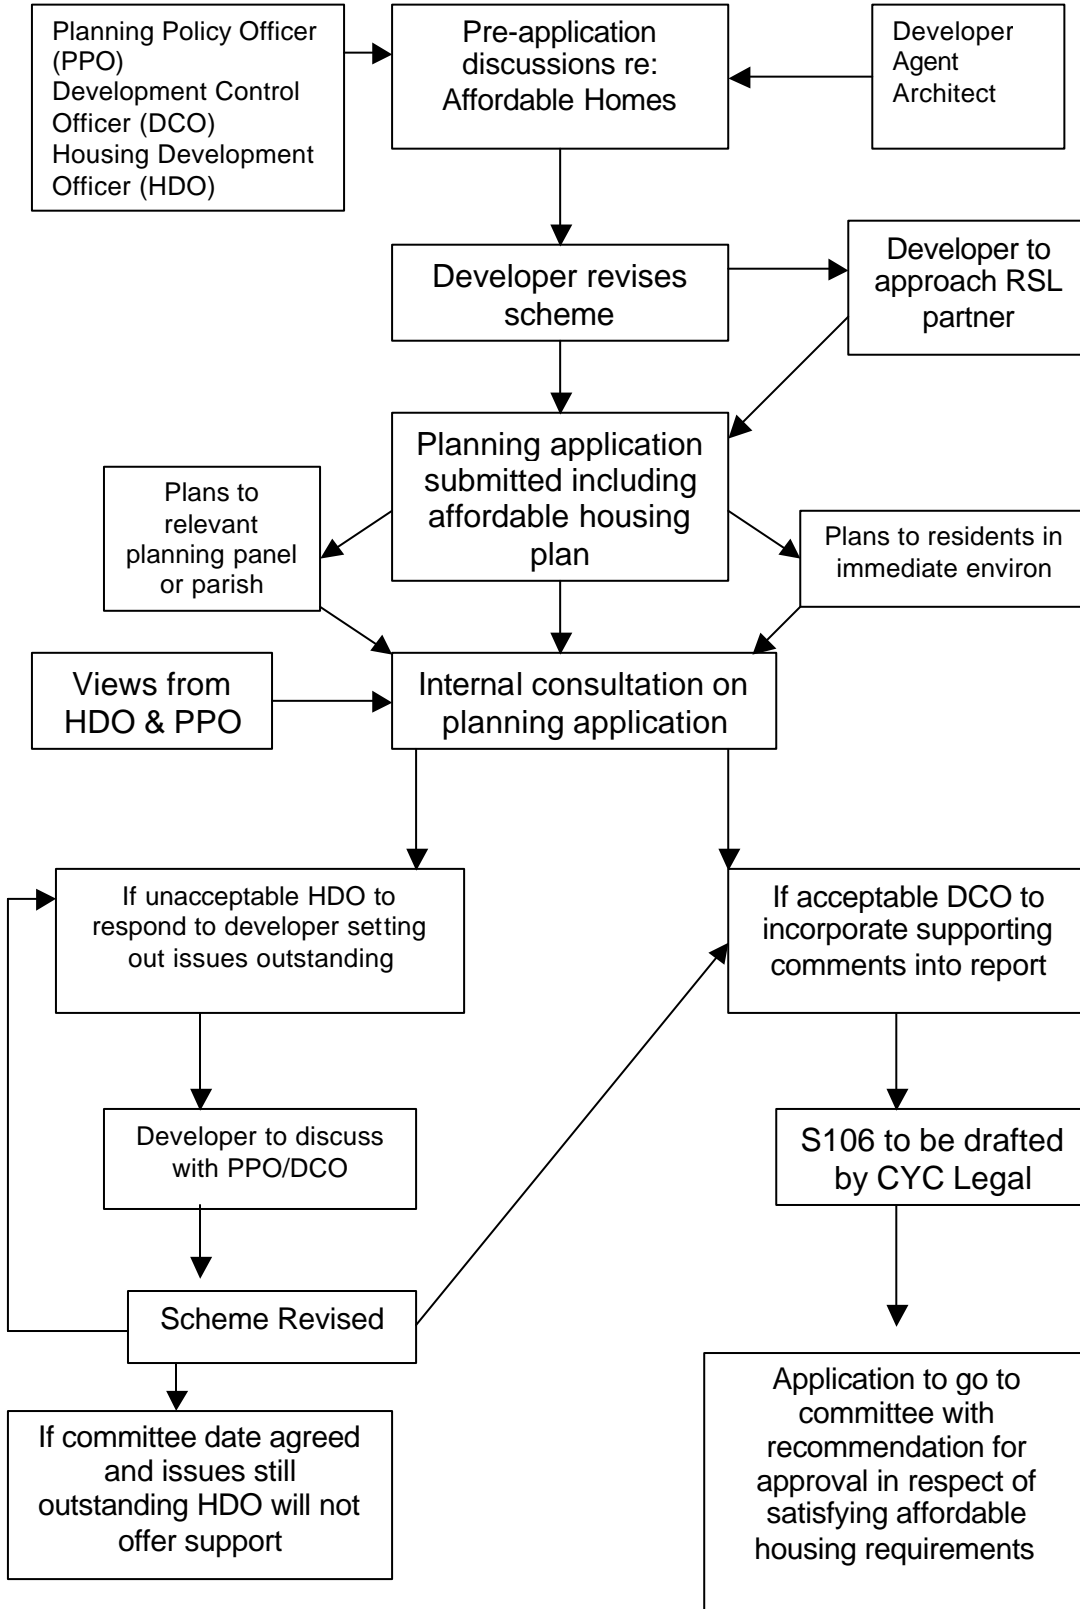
Planning Policy Officer (PPO)
Development Control Officer (DCO)
Housing Development Officer (HDO)

Pre-application discussions re: Affordable Homes

Developer
Agent
Architect

Developer revises scheme

Developer to approach RSL partner

Planning application submitted including affordable housing plan

Plans to relevant planning panel or parish

Plans to residents in immediate environ

Views from HDO & PPO

Internal consultation on planning application

If unacceptable HDO to respond to developer setting out issues outstanding

If acceptable DCO to incorporate supporting comments into report

Developer to discuss with PPO/DCO

S106 to be drafted by CYC Legal

Scheme Revised

If committee date agreed and issues still outstanding HDO will not offer support

Application to go to committee with recommendation for approval in respect of satisfying affordable housing requirements